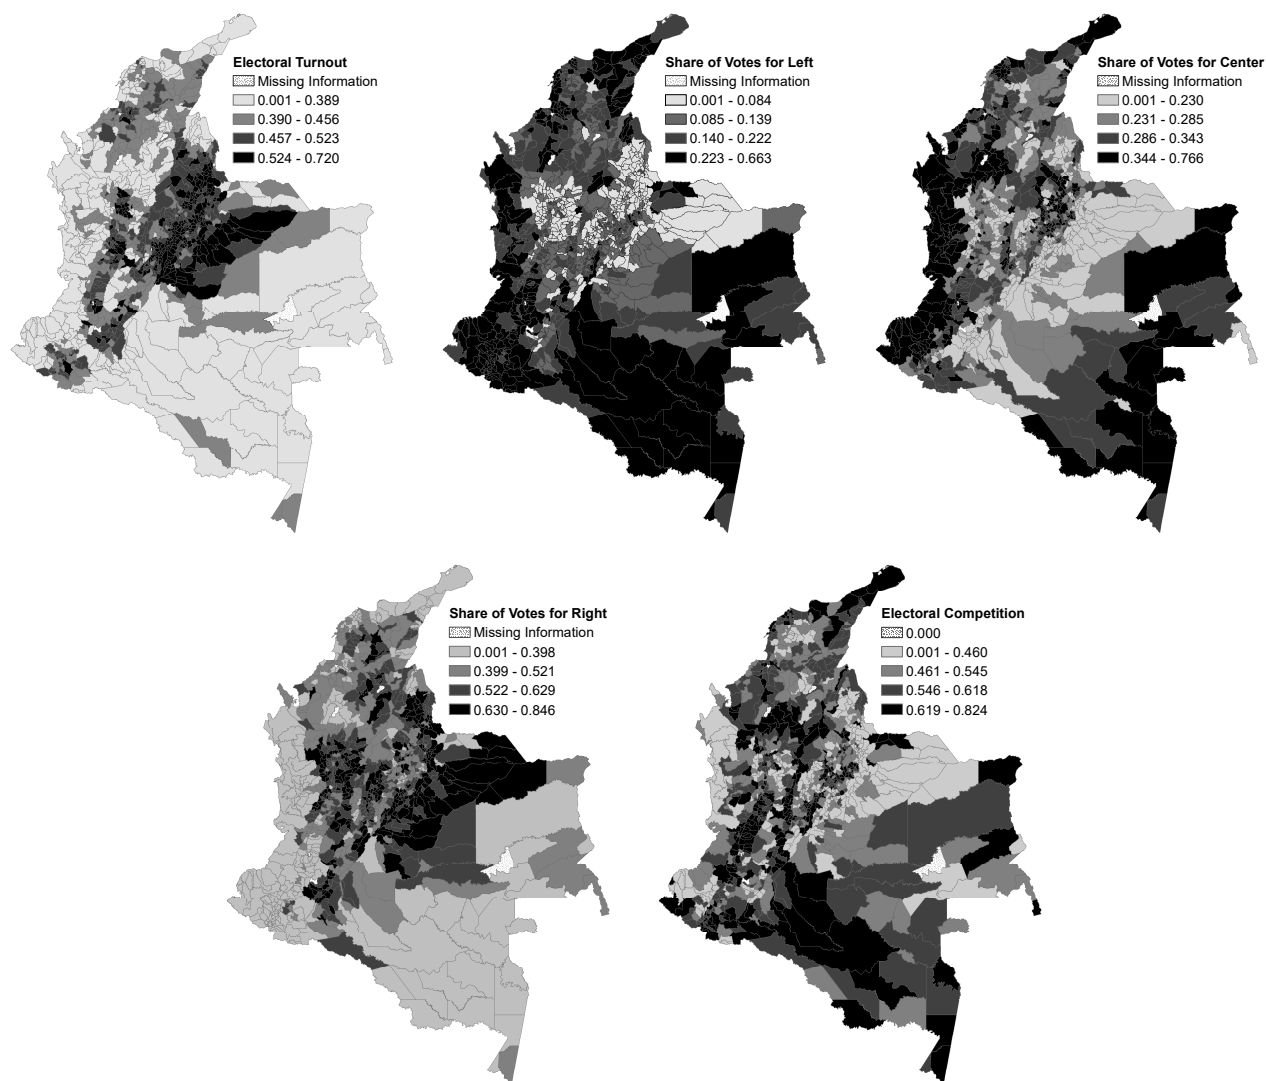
Electoral Turnout
Missing Information
0.001 - 0.389
0.390 - 0.456
0.457 - 0.523
0.524 - 0.720

Share of Votes for Left
Missing Information
0.001 - 0.084
0.085 - 0.139
0.140 - 0.222
0.223 - 0.663

Share of Votes for Center
Missing Information
0.001 - 0.230
0.231 - 0.285
0.286 - 0.343
0.344 - 0.766

Share of Votes for Right
Missing Information
0.001 - 0.398
0.399 - 0.521
0.522 - 0.629
0.630 - 0.846

Electoral Competition
0.000
0.001 - 0.460
0.461 - 0.545
0.546 - 0.618
0.619 - 0.824